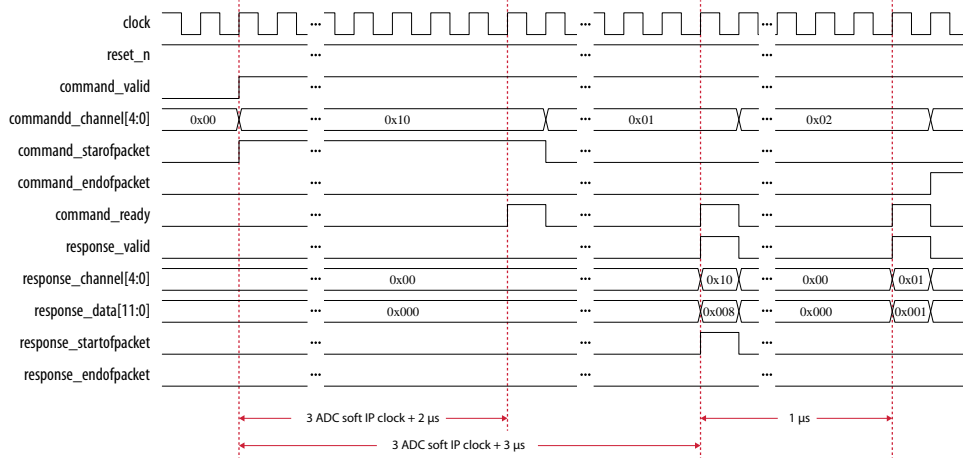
clock
reset_n
command_valid
commandd_channel[4:0]
command_starofpacket
command_endofpacket
command_ready
response_valid
response_channel[4:0]
response_data[11:0]
response_startofpacket
response_endofpacket

0x00 0x10 0x01 0x02
0x00 0x10 0x00 0x01
0x000 0x008 0x000 0x001

3 ADC soft IP clock + 2 µs
1 µs
3 ADC soft IP clock + 3 µs